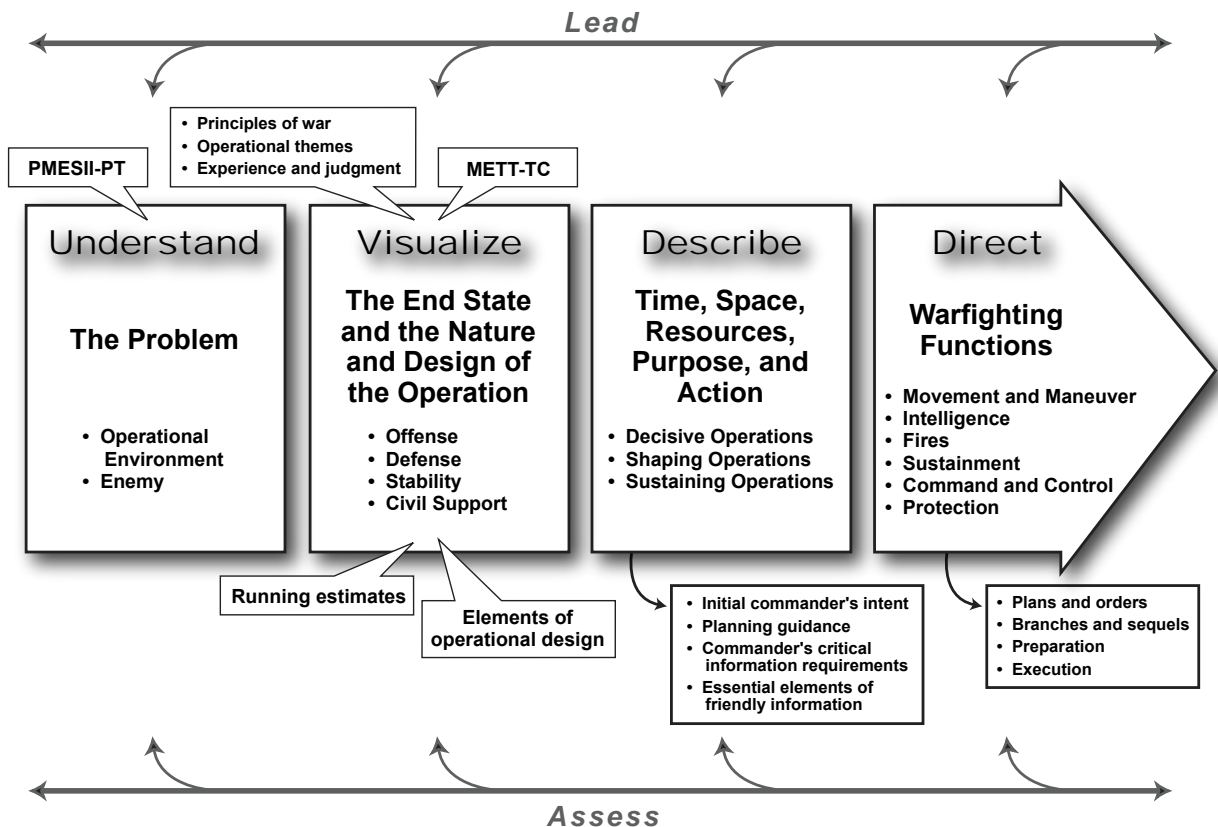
Lead

• Principles of war
• Operational themes
• Experience and judgment

PMESII-PT

METT-TC

Understand

The Problem

• Operational Environment
• Enemy

Visualize

The End State and the Nature and Design of the Operation

• Offense
• Defense
• Stability
• Civil Support

Describe

Time, Space, Resources, Purpose, and Action

• Decisive Operations
• Shaping Operations
• Sustaining Operations

Direct

Warfighting Functions

• Movement and Maneuver
• Intelligence
• Fires
• Sustainment
• Command and Control
• Protection

Running estimates

Elements of operational design

• Initial commander's intent
• Planning guidance
• Commander's critical information requirements
• Essential elements of friendly information

• Plans and orders
• Branches and sequels
• Preparation
• Execution

Assess